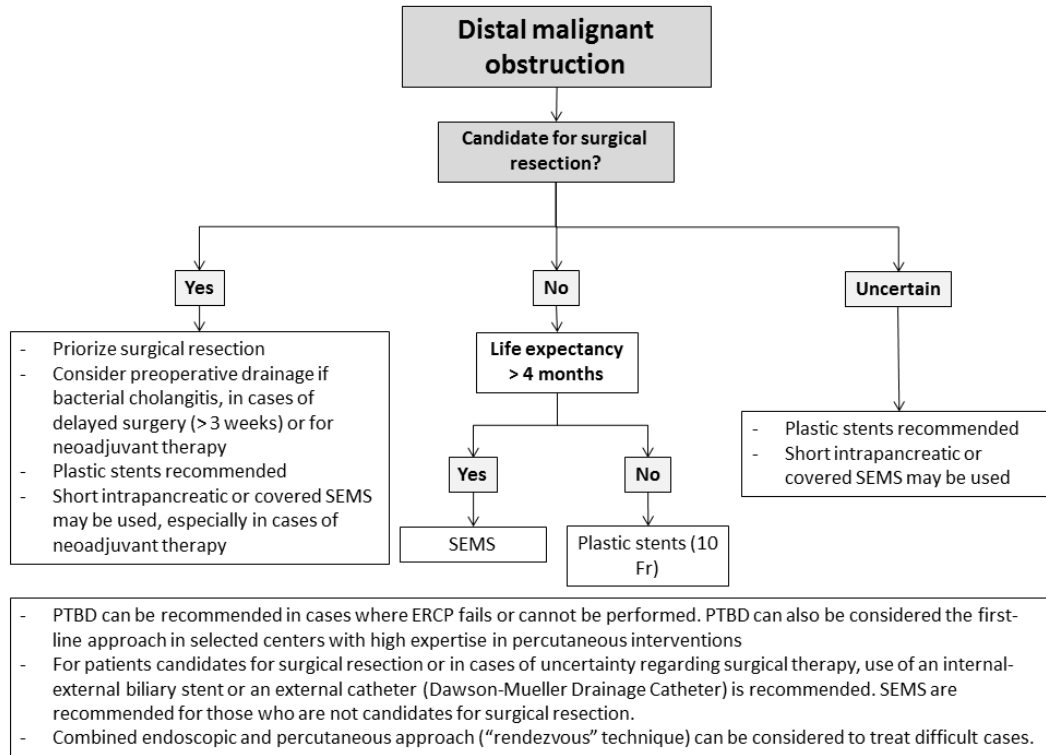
Distal malignant obstruction

Candidate for surgical resection?

Yes

No

Uncertain

- Priorize surgical resection
- Consider preoperative drainage if bacterial cholangitis, in cases of delayed surgery (> 3 weeks) or for neoadjuvant therapy
- Plastic stents recommended
- Short intrapancreatic or covered SEMS may be used, especially in cases of neoadjuvant therapy

Life expectancy > 4 months

Yes

No

SEMS

Plastic stents (10 Fr)

- Plastic stents recommended
- Short intrapancreatic or covered SEMS may be used

- PTBD can be recommended in cases where ERCP fails or cannot be performed. PTBD can also be considered the first-line approach in selected centers with high expertise in percutaneous interventions
- For patients candidates for surgical resection or in cases of uncertainty regarding surgical therapy, use of an internal-external biliary stent or an external catheter (Dawson-Mueller Drainage Catheter) is recommended. SEMS are recommended for those who are not candidates for surgical resection.
- Combined endoscopic and percutaneous approach ("rendezvous" technique) can be considered to treat difficult cases.